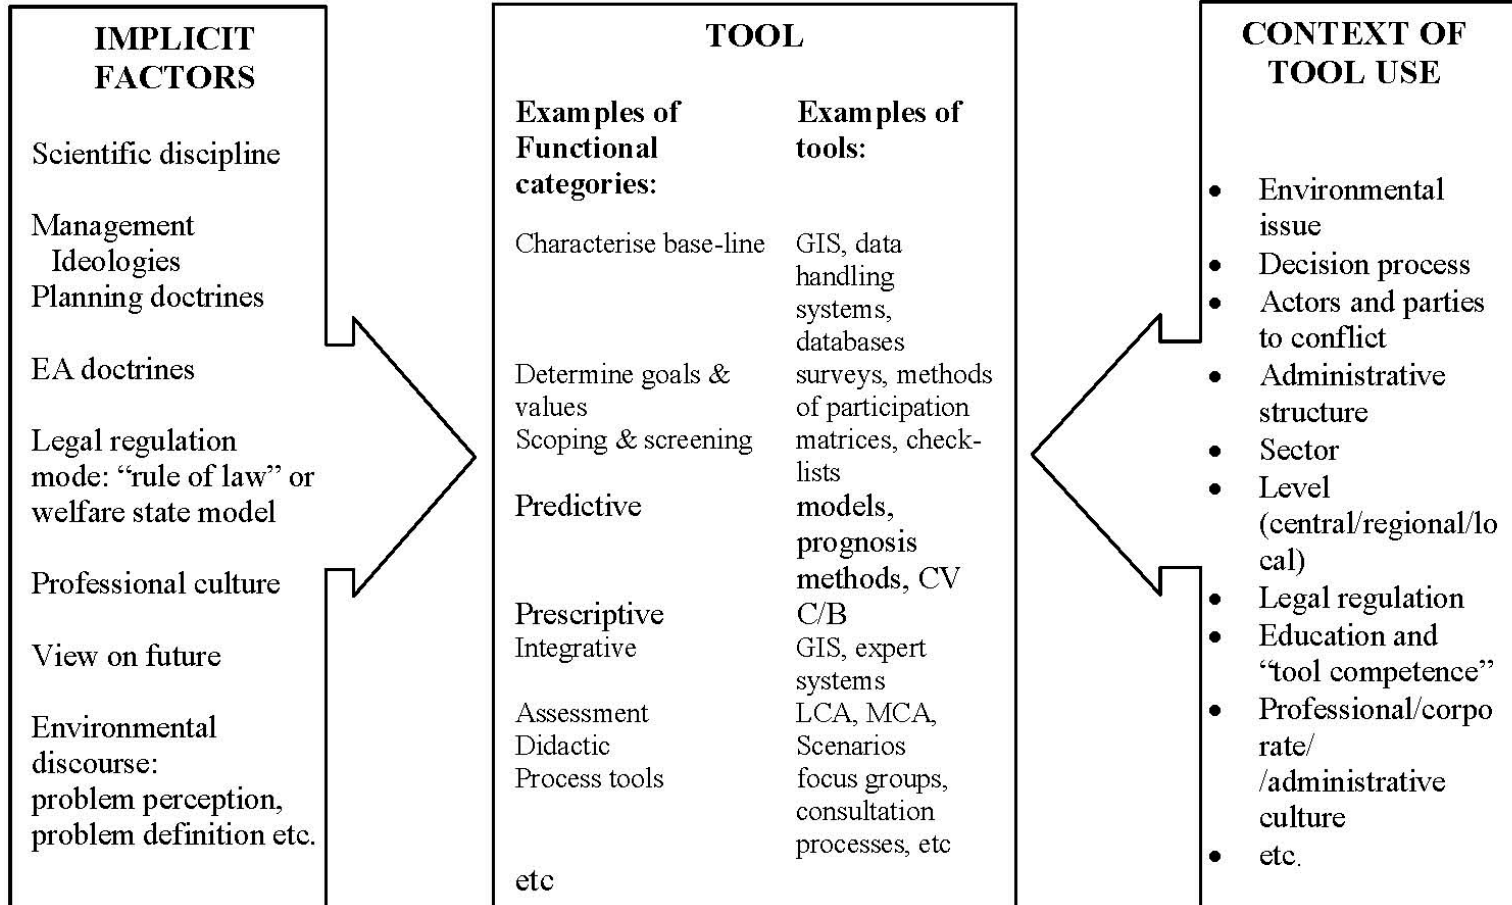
IMPLICIT FACTORS

Scientific discipline

Management Ideologies
Planning doctrines

EA doctrines

Legal regulation mode: "rule of law" or welfare state model

Professional culture

View on future

Environmental discourse: problem perception, problem definition etc.

TOOL

| Examples of Functional categories: | Examples of tools: |
|---|---|
| Characterise base-line | GIS, data handling systems, databases |
| Determine goals & values | surveys, methods of participation |
| Scoping & screening | matrices, check-lists |
| Predictive | models, prognosis methods, CV |
| Prescriptive | C/B |
| Integrative | GIS, expert systems |
| Assessment | LCA, MCA, |
| Didactic | Scenarios |
| Process tools | focus groups, consultation processes, etc |
| etc | |

CONTEXT OF TOOL USE

- Environmental issue
- Decision process
- Actors and parties to conflict
- Administrative structure
- Sector
- Level (central/regional/local)
- Legal regulation
- Education and "tool competence"
- Professional/corporate/ /administrative culture
- etc.